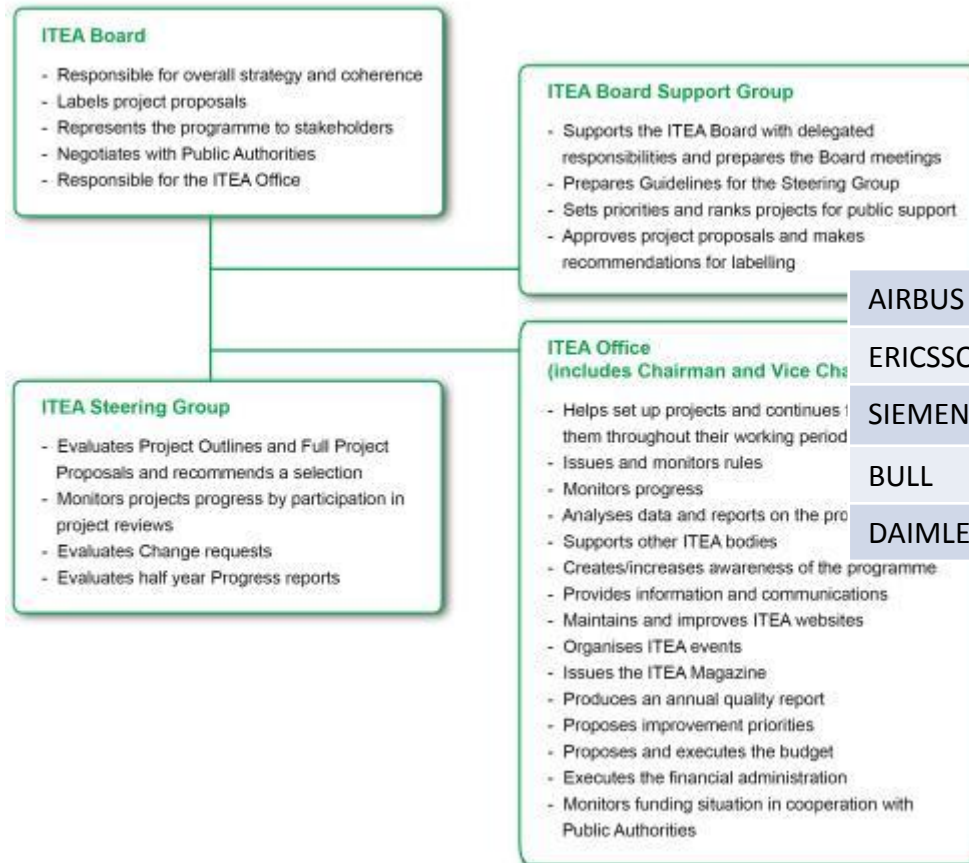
ITEA Board

- Responsible for overall strategy and coherence
- Labels project proposals
- Represents the programme to stakeholders
- Negotiates with Public Authorities
- Responsible for the ITEA Office

ITEA Board Support Group

- Supports the ITEA Board with delegated responsibilities and prepares the Board meetings
- Prepares Guidelines for the Steering Group
- Sets priorities and ranks projects for public support
- Approves project proposals and makes recommendations for labelling

ITEA Steering Group

- Evaluates Project Outlines and Full Project Proposals and recommends a selection
- Monitors projects progress by participation in project reviews
- Evaluates Change requests
- Evaluates half year Progress reports

ITEA Office
(includes Chairman and Vice Cha

- Helps set up projects and continues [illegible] them throughout their working period
- Issues and monitors rules
- Monitors progress
- Analyses data and reports on the pro
- Supports other ITEA bodies
- Creates/increases awareness of the programme
- Provides information and communications
- Maintains and improves ITEA websites
- Organises ITEA events
- Issues the ITEA Magazine
- Produces an annual quality report
- Proposes improvement priorities
- Proposes and executes the budget
- Executes the financial administration
- Monitors funding situation in cooperation with Public Authorities

| AIRBUS |
|---|
| ERICSSO |
| SIEMEN |
| BULL |
| DAIMLE |